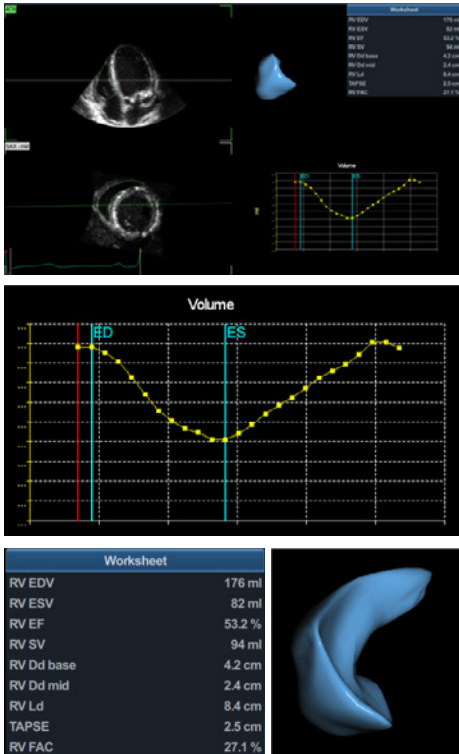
Worksheet

| RV EDV | 176 ml |
|---|---|
| RV ESV | 82 ml |
| RV EF | 53.2 % |
| RV SV | 94 ml |
| RV Dd base | 4.2 cm |
| RV Dd mid | 2.4 cm |
| RV Ld | 8.4 cm |
| TAPSE | 2.5 cm |
| RV FAC | 27.1 % |

SAX - mid

Volume

ED

ES

Volume

ED

ES

Worksheet

| RV EDV | 176 ml |
|---|---|
| RV ESV | 82 ml |
| RV EF | 53.2 % |
| RV SV | 94 ml |
| RV Dd base | 4.2 cm |
| RV Dd mid | 2.4 cm |
| RV Ld | 8.4 cm |
| TAPSE | 2.5 cm |
| RV FAC | 27.1 % |